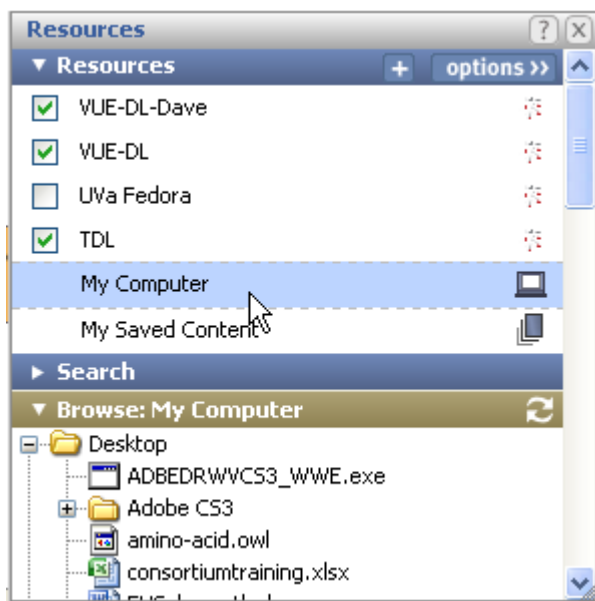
Resources
?
X
▼ Resources
+
options ››
VUE-DL-Dave
VUE-DL
UVa Fedora
TDL
My Computer
My Saved Content
► Search
▼ Browse: My Computer
Desktop
ADBEDRWVCS3_WWE.exe
Adobe CS3
amino-acid.owl
consortiumtraining.xlsx
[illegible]